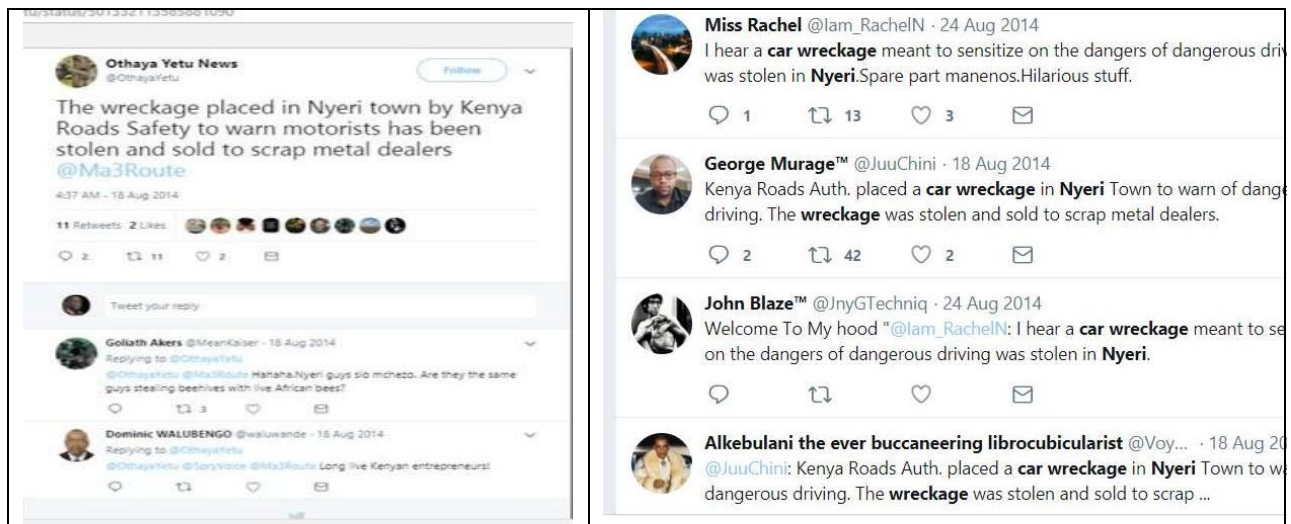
tu/status/501332113385881090

Othaya Yetu News
@OthayaYetu
Follow

The wreckage placed in Nyeri town by Kenya Roads Safety to warn motorists has been stolen and sold to scrap metal dealers @Ma3Route

4:37 AM - 18 Aug 2014

11 Retweets 2 Likes

2 11 2

Tweet your reply

Goliath Akers @MeanKaiser · 18 Aug 2014
Replying to @OthayaYetu
@OthayaYetu @Ma3Route Hahaha.Nyeri guys sio mchezo. Are they the same guys stealing beehives with live African bees?

3

Dominic WALUBENGO @waluwande · 18 Aug 2014
Replying to @OthayaYetu
@OthayaYetu @SpryVoice @Ma3Route Long live Kenyan entrepreneurs!

Miss Rachel @Iam_RachelN · 24 Aug 2014
I hear a car wreckage meant to sensitize on the dangers of dangerous dri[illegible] was stolen in Nyeri.Spare part manenos.Hilarious stuff.

1 13 3

George Murage™ @JuuChini · 18 Aug 2014
Kenya Roads Auth. placed a car wreckage in Nyeri Town to warn of dang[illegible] driving. The wreckage was stolen and sold to scrap metal dealers.

2 42 2

John Blaze™ @JnyGTechniq · 24 Aug 2014
Welcome To My hood "@Iam_RachelN: I hear a car wreckage meant to se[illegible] on the dangers of dangerous driving was stolen in Nyeri.

Alkebulani the ever buccaneering librocubicularist @Voy... · 18 Aug 2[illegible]
@JuuChini: Kenya Roads Auth. placed a car wreckage in Nyeri Town to w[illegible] dangerous driving. The wreckage was stolen and sold to scrap ...